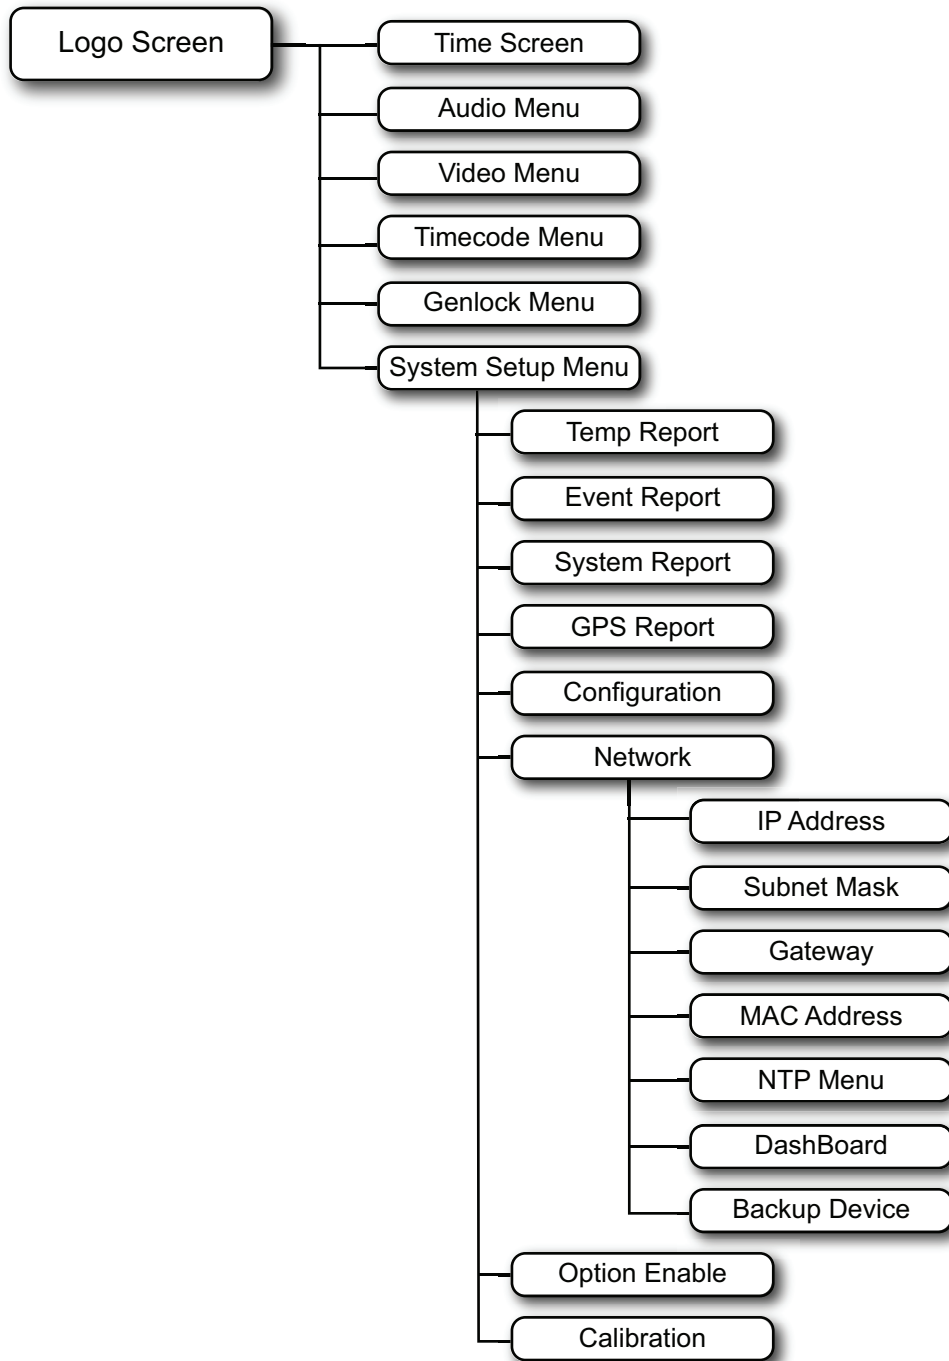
Logo Screen
Time Screen
Audio Menu
Video Menu
Timecode Menu
Genlock Menu
System Setup Menu
Temp Report
Event Report
System Report
GPS Report
Configuration
Network
IP Address
Subnet Mask
Gateway
MAC Address
NTP Menu
DashBoard
Backup Device
Option Enable
Calibration